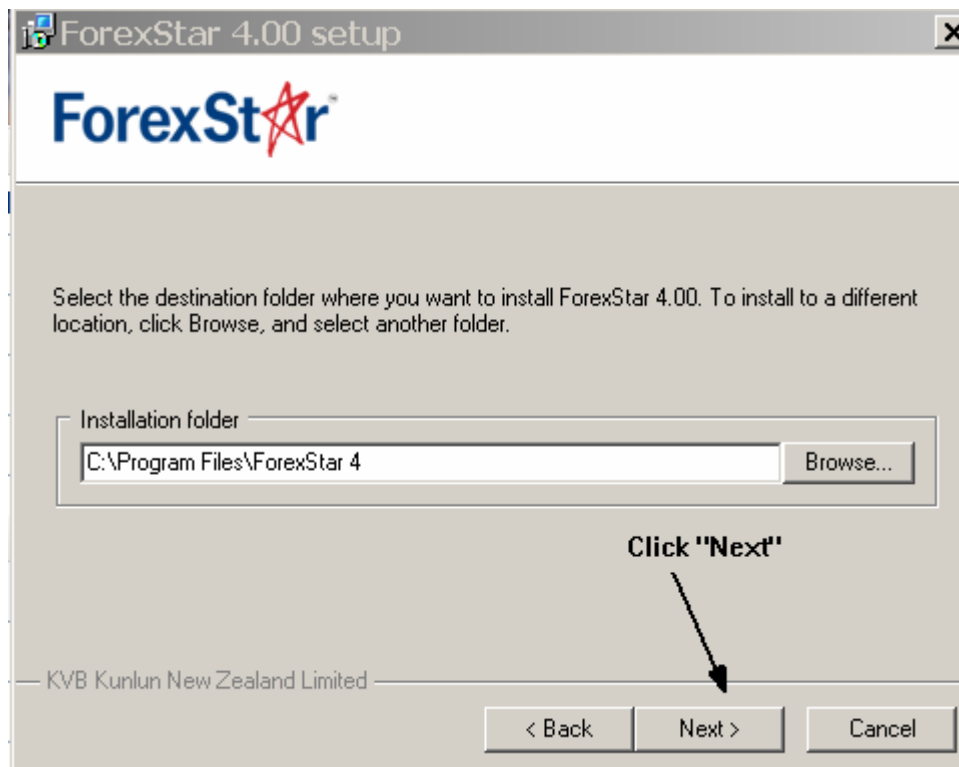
ForexStar 4.00 setup

ForexStar

Select the destination folder where you want to install ForexStar 4.00. To install to a different location, click Browse, and select another folder.

Installation folder

C:\Program Files\ForexStar 4

Browse...

Click "Next"

KVB Kunlun New Zealand Limited

< Back

Next >

Cancel